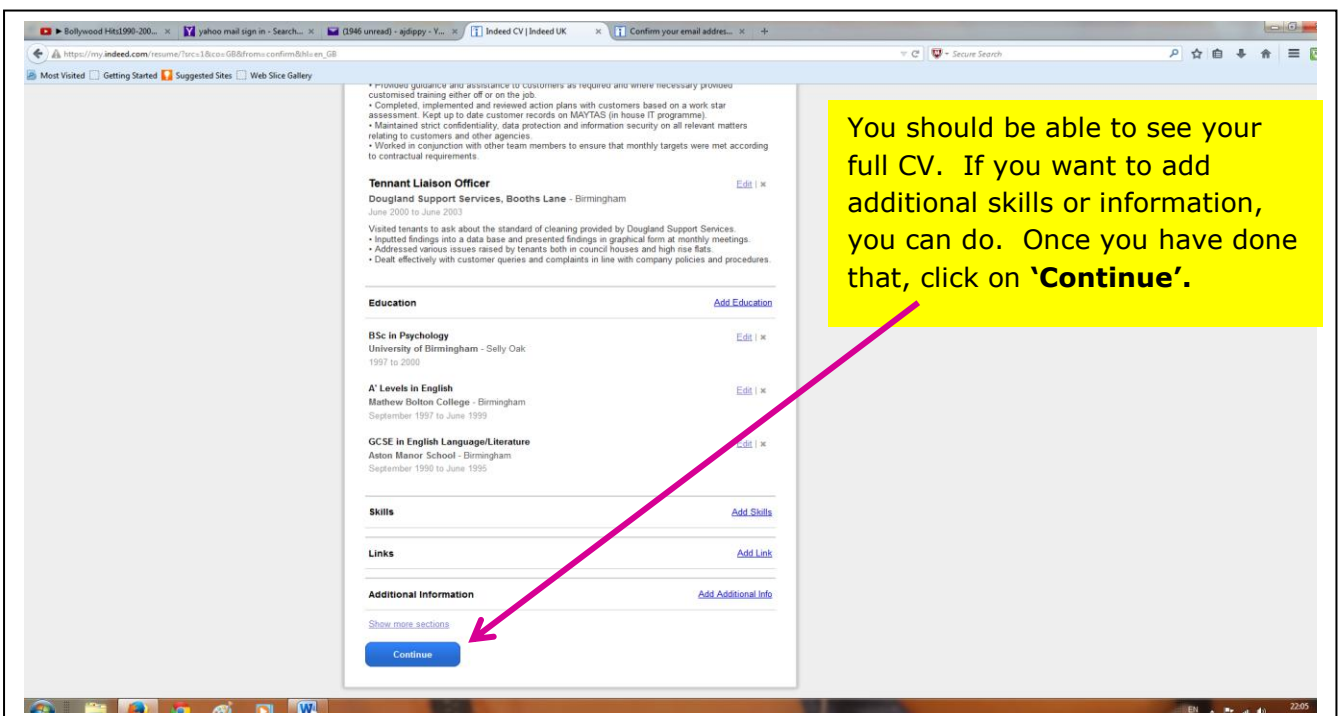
▶ Bollywood Hits1990-200... × yahoo mail sign in - Search... × (1946 unread) - ajdippy - Y... × Indeed CV | Indeed UK × Confirm your email addres... × +

https://my.indeed.com/resume/?src=1&co=GB&from=confirm&hl=en_GB

Secure Search

Most Visited Getting Started Suggested Sites Web Slice Gallery

• Provided guidance and assistance to customers as required and where necessary provided customised training either off or on the job.
• Completed, implemented and reviewed action plans with customers based on a work star assessment. Kept up to date customer records on MAYTAS (in house IT programme).
• Maintained strict confidentiality, data protection and information security on all relevant matters relating to customers and other agencies.
• Worked in conjunction with other team members to ensure that monthly targets were met according to contractual requirements.

Tennant Liaison Officer
Edit | ×
Dougland Support Services, Booths Lane - Birmingham
June 2000 to June 2003

Visited tenants to ask about the standard of cleaning provided by Dougland Support Services.
• Inputted findings into a data base and presented findings in graphical form at monthly meetings.
• Addressed various issues raised by tenants both in council houses and high rise flats.
• Dealt effectively with customer queries and complaints in line with company policies and procedures.

Education
Add Education

BSc in Psychology
Edit | ×
University of Birmingham - Selly Oak
1997 to 2000

A' Levels in English
Edit | ×
Mathew Bolton College - Birmingham
September 1997 to June 1999

GCSE in English Language/Literature
Edit | ×
Aston Manor School - Birmingham
September 1990 to June 1995

Skills
Add Skills

Links
Add Link

Additional Information
Add Additional Info

Show more sections

Continue

You should be able to see your full CV. If you want to add additional skills or information, you can do. Once you have done that, click on **'Continue'.**

EN 22:05